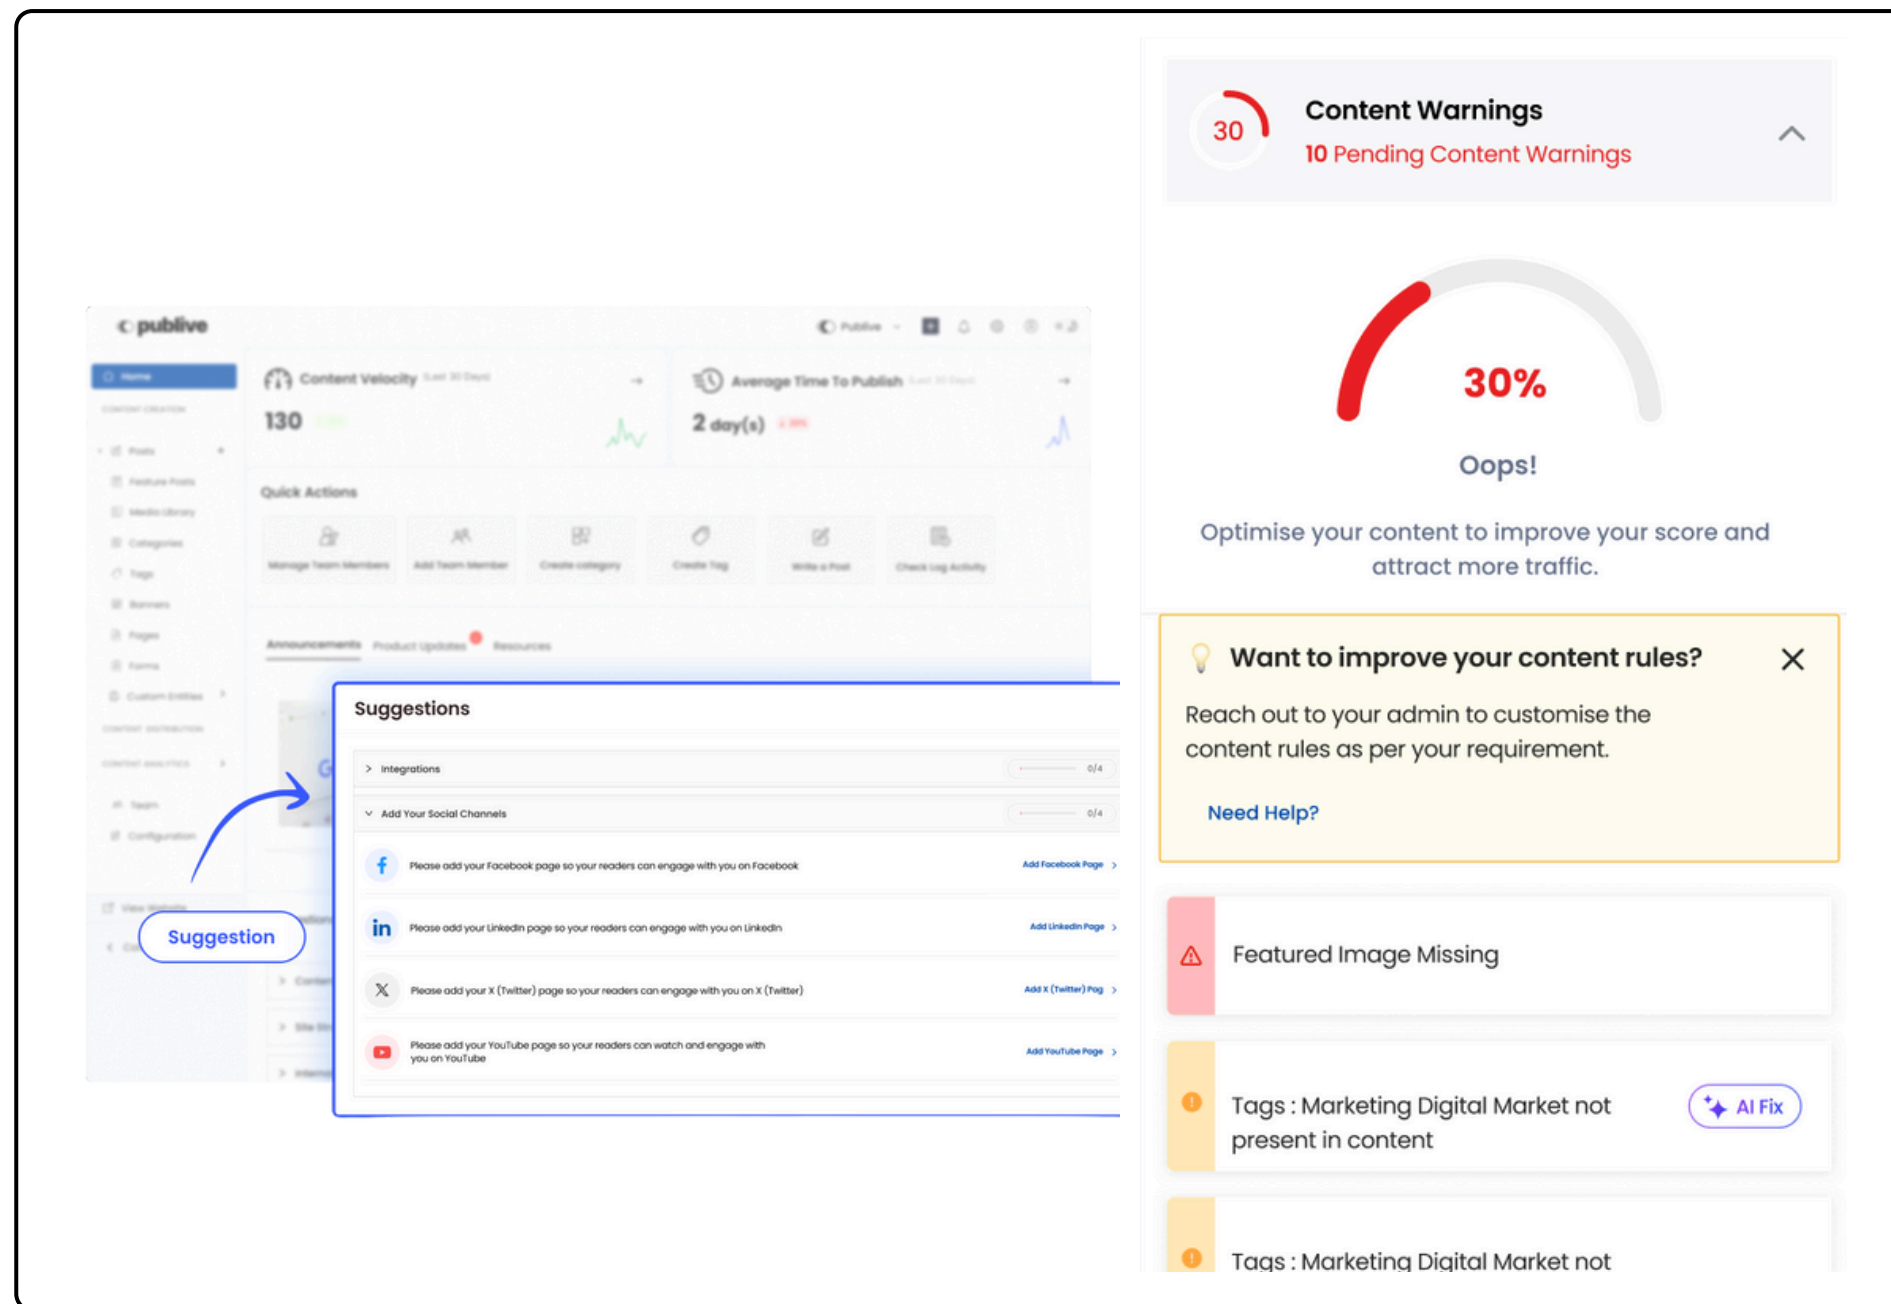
publive

Publive

Home

Content Velocity (Last 30 Days)

130

Average Time To Publish (Last 30 Days)

2 day(s)

Quick Actions

Manage Team Members

Add Team Member

Create category

Create Tag

Write a Post

Check Log Activity

Announcements

Product Updates

Resources

Suggestions

Integrations 0/4

Add Your Social Channels 0/4

Please add your Facebook page so your readers can engage with you on Facebook

Add Facebook Page

Please add your LinkedIn page so your readers can engage with you on LinkedIn

Add LinkedIn Page

Please add your X (Twitter) page so your readers can engage with you on X (Twitter)

Add X (Twitter) Pag

Please add your YouTube page so your readers can watch and engage with you on YouTube

Add YouTube Page

Suggestion

30

Content Warnings

10 Pending Content Warnings

30%

Oops!

Optimise your content to improve your score and attract more traffic.

Want to improve your content rules?

Reach out to your admin to customise the content rules as per your requirement.

Need Help?

Featured Image Missing

Tags : Marketing Digital Market not present in content

AI Fix

Tags : Marketing Digital Market not